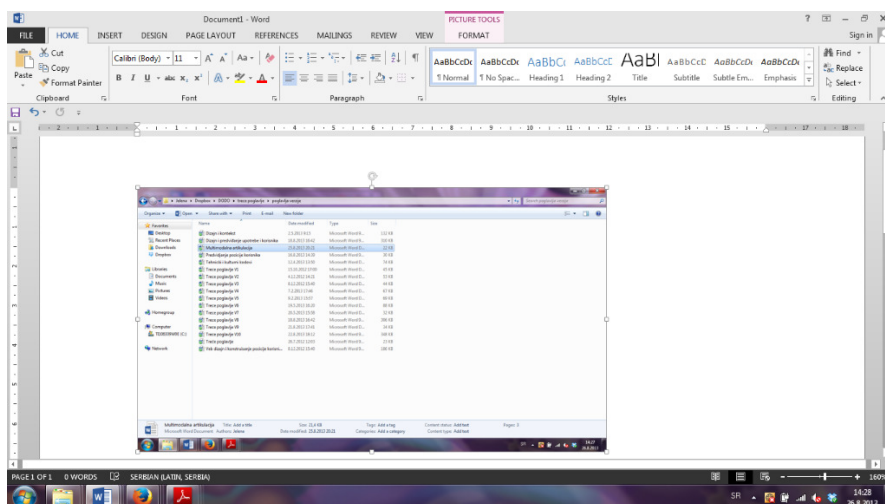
Document1 - Word

PICTURE TOOLS

FORMAT

? – Sign in

FILE HOME INSERT DESIGN PAGE LAYOUT REFERENCES MAILINGS REVIEW VIEW

Cut
Copy
Format Painter
Paste

Calibri (Body) 11

AaBbCcDc ¶ Normal
AaBbCcDc ¶ No Spac...
AaBbCc Heading 1
AaBbCcC Heading 2
AaBl Title
AaBbCcD Subtitle
AaBbCcDc Subtle Em...
AaBbCcDc Emphasis

Find
Replace
Select

Clipboard Font Paragraph Styles Editing

Favorites
Desktop
Recent Places
Downloads
Dropbox

Libraries
Documents
Music
Pictures
Videos

Homegroup

Computer

Network

Name Date modified Type Size

Multimedijalna artikulacija

PAGE 1 OF 1 0 WORDS SERBIAN (LATIN, SERBIA)

160%

SR 14:28